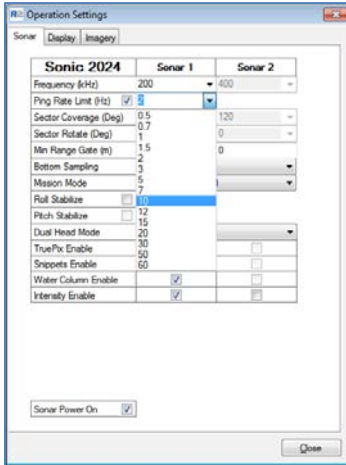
Operation Settings

Sonar | Display | Imagery

| Sonic 2024 | Sonar 1 | Sonar 2 |
|---|---|---|
| Frequency (kHz) | 200 | 400 |
| Ping Rate Limit (Hz) | 2 | |
| Sector Coverage (Deg) | 0.5 | 120 |
| Sector Rotate (Deg) | 0.7 | 0 |
| Min Range Gate (m) | 1 | 0 |
| Bottom Sampling | 1.5 | |
| Mission Mode | 2 | |
| Roll Stabilize | 3 | |
| Pitch Stabilize | 5 | |
| Dual Head Mode | 7 | |
| TruePix Enable | 10 | |
| Snippets Enable | 12 | |
| Water Column Enable | 15 | |
| Intensity Enable | 20 | |
| | 30 | |
| | 50 | |
| | 60 | |

Sonar Power On

Close